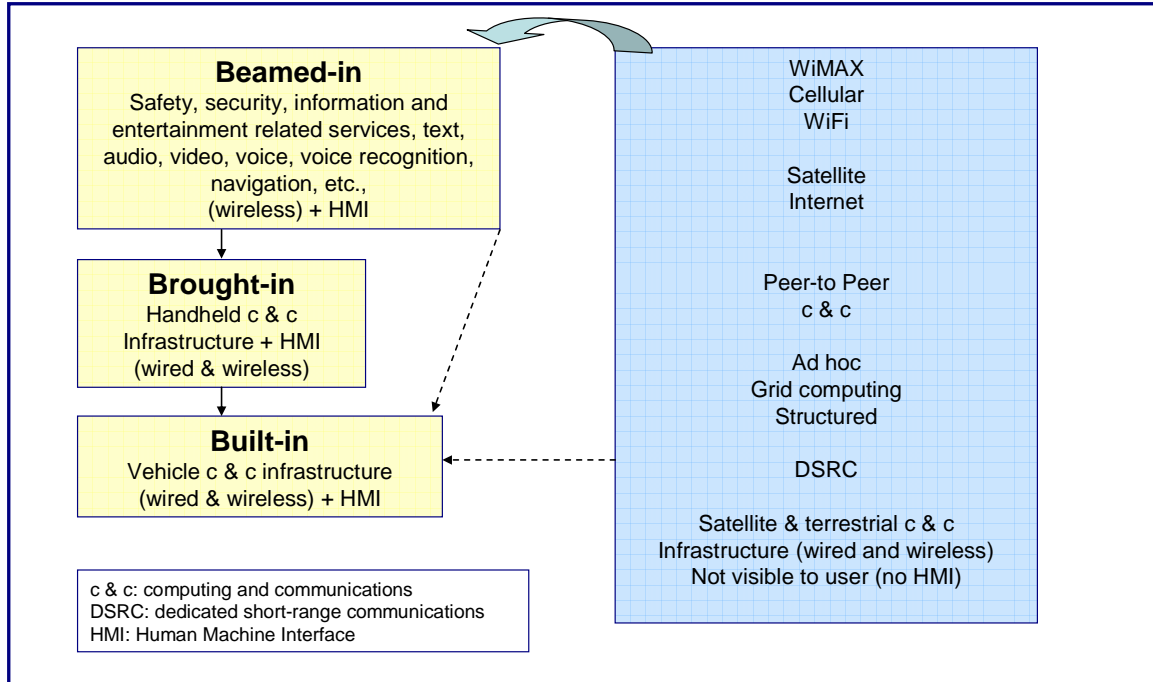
**Beamed-in**
Safety, security, information and entertainment related services, text, audio, video, voice, voice recognition, navigation, etc., (wireless) + HMI

**Brought-in**
Handheld c & c Infrastructure + HMI (wired & wireless)

**Built-in**
Vehicle c & c infrastructure (wired & wireless) + HMI

c & c: computing and communications
DSRC: dedicated short-range communications
HMI: Human Machine Interface

WiMAX
Cellular
WiFi

Satellite
Internet

Peer-to Peer
c & c

Ad hoc
Grid computing
Structured

DSRC

Satellite & terrestrial c & c
Infrastructure (wired and wireless)
Not visible to user (no HMI)